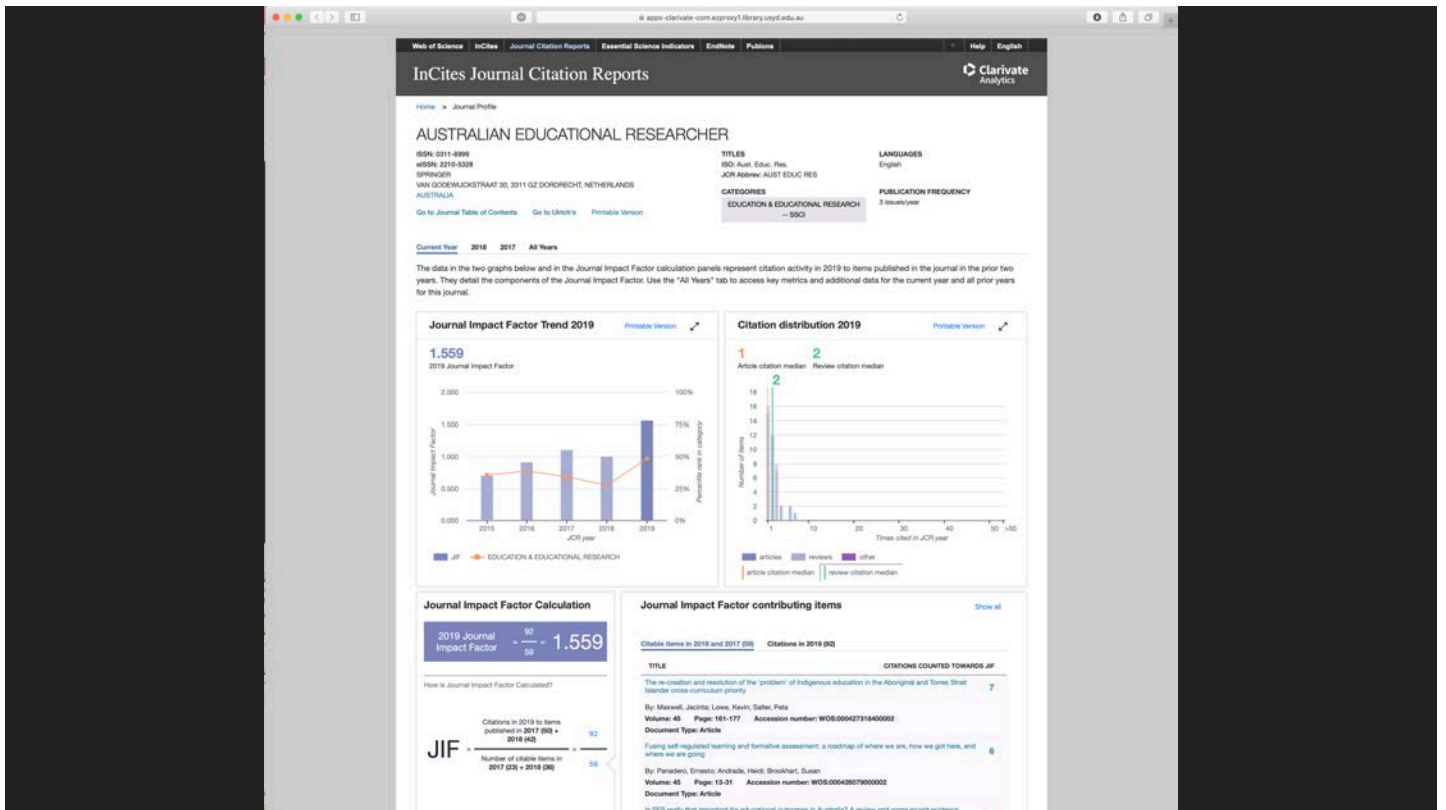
apps-clarivate-com.ezproxy1.library.usyd.edu.au

Web of Science InCites Journal Citation Reports Essential Science Indicators EndNote Publons Help English

InCites Journal Citation Reports

Clarivate Analytics

Home > Journal Profile

AUSTRALIAN EDUCATIONAL RESEARCHER

ISSN: 0311-6999
eISSN: 2210-5328
SPRINGER
VAN GODEWIJCKSTRAAT 30, 3311 GZ DORDRECHT, NETHERLANDS
AUSTRALIA

Go to Journal Table of Contents Go to Ulrich's Printable Version

TITLES
ISO: Aust. Educ. Res.
JCR Abbrev: AUST EDUC RES

CATEGORIES
EDUCATION & EDUCATIONAL RESEARCH -- SSCI

LANGUAGES
English

PUBLICATION FREQUENCY
3 issues/year

Current Year 2018 2017 All Years

The data in the two graphs below and in the Journal Impact Factor calculation panels represent citation activity in 2019 to items published in the journal in the prior two years. They detail the components of the Journal Impact Factor. Use the "All Years" tab to access key metrics and additional data for the current year and all prior years for this journal.

Journal Impact Factor Trend 2019 Printable Version

1.559
2019 Journal Impact Factor

2.000 1.500 1.000 0.500 0.000
100% 75% 50% 25% 0%
Journal Impact Factor
Percentile rank in category
2015 2016 2017 2018 2019
JCR year

JIF EDUCATION & EDUCATIONAL RESEARCH

Citation distribution 2019 Printable Version

1 Article citation median 2 Review citation median

2
18 16 14 12 10 8 6 4 2 0
Number of items
1 10 20 30 40 50 >50
Times cited in JCR year

articles reviews other
article citation median review citation median

Journal Impact Factor Calculation

2019 Journal Impact Factor = $\frac{92}{59}$ = 1.559

How is Journal Impact Factor Calculated?

JIF = $\frac{\text{Citations in 2019 to items published in 2017 (50) + 2018 (42)}}{\text{Number of citable items in 2017 (23) + 2018 (36)}}$ = $\frac{92}{59}$

Journal Impact Factor contributing items Show all

Citable items in 2018 and 2017 (59) Citations in 2019 (92)

TITLE CITATIONS COUNTED TOWARDS JIF

The re-creation and resolution of the 'problem' of Indigenous education in the Aboriginal and Torres Strait Islander cross-curriculum priority 7

By: Maxwell, Jacinta; Lowe, Kevin; Salter, Peta
Volume: 45 Page: 161-177 Accession number: WOS:000427318400002
Document Type: Article

Fusing self-regulated learning and formative assessment: a roadmap of where we are, how we got here, and where we are going 6

By: Panadero, Ernesto; Andrade, Heidi; Brookhart, Susan
Volume: 45 Page: 13-31 Accession number: WOS:000426079000002
Document Type: Article

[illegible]